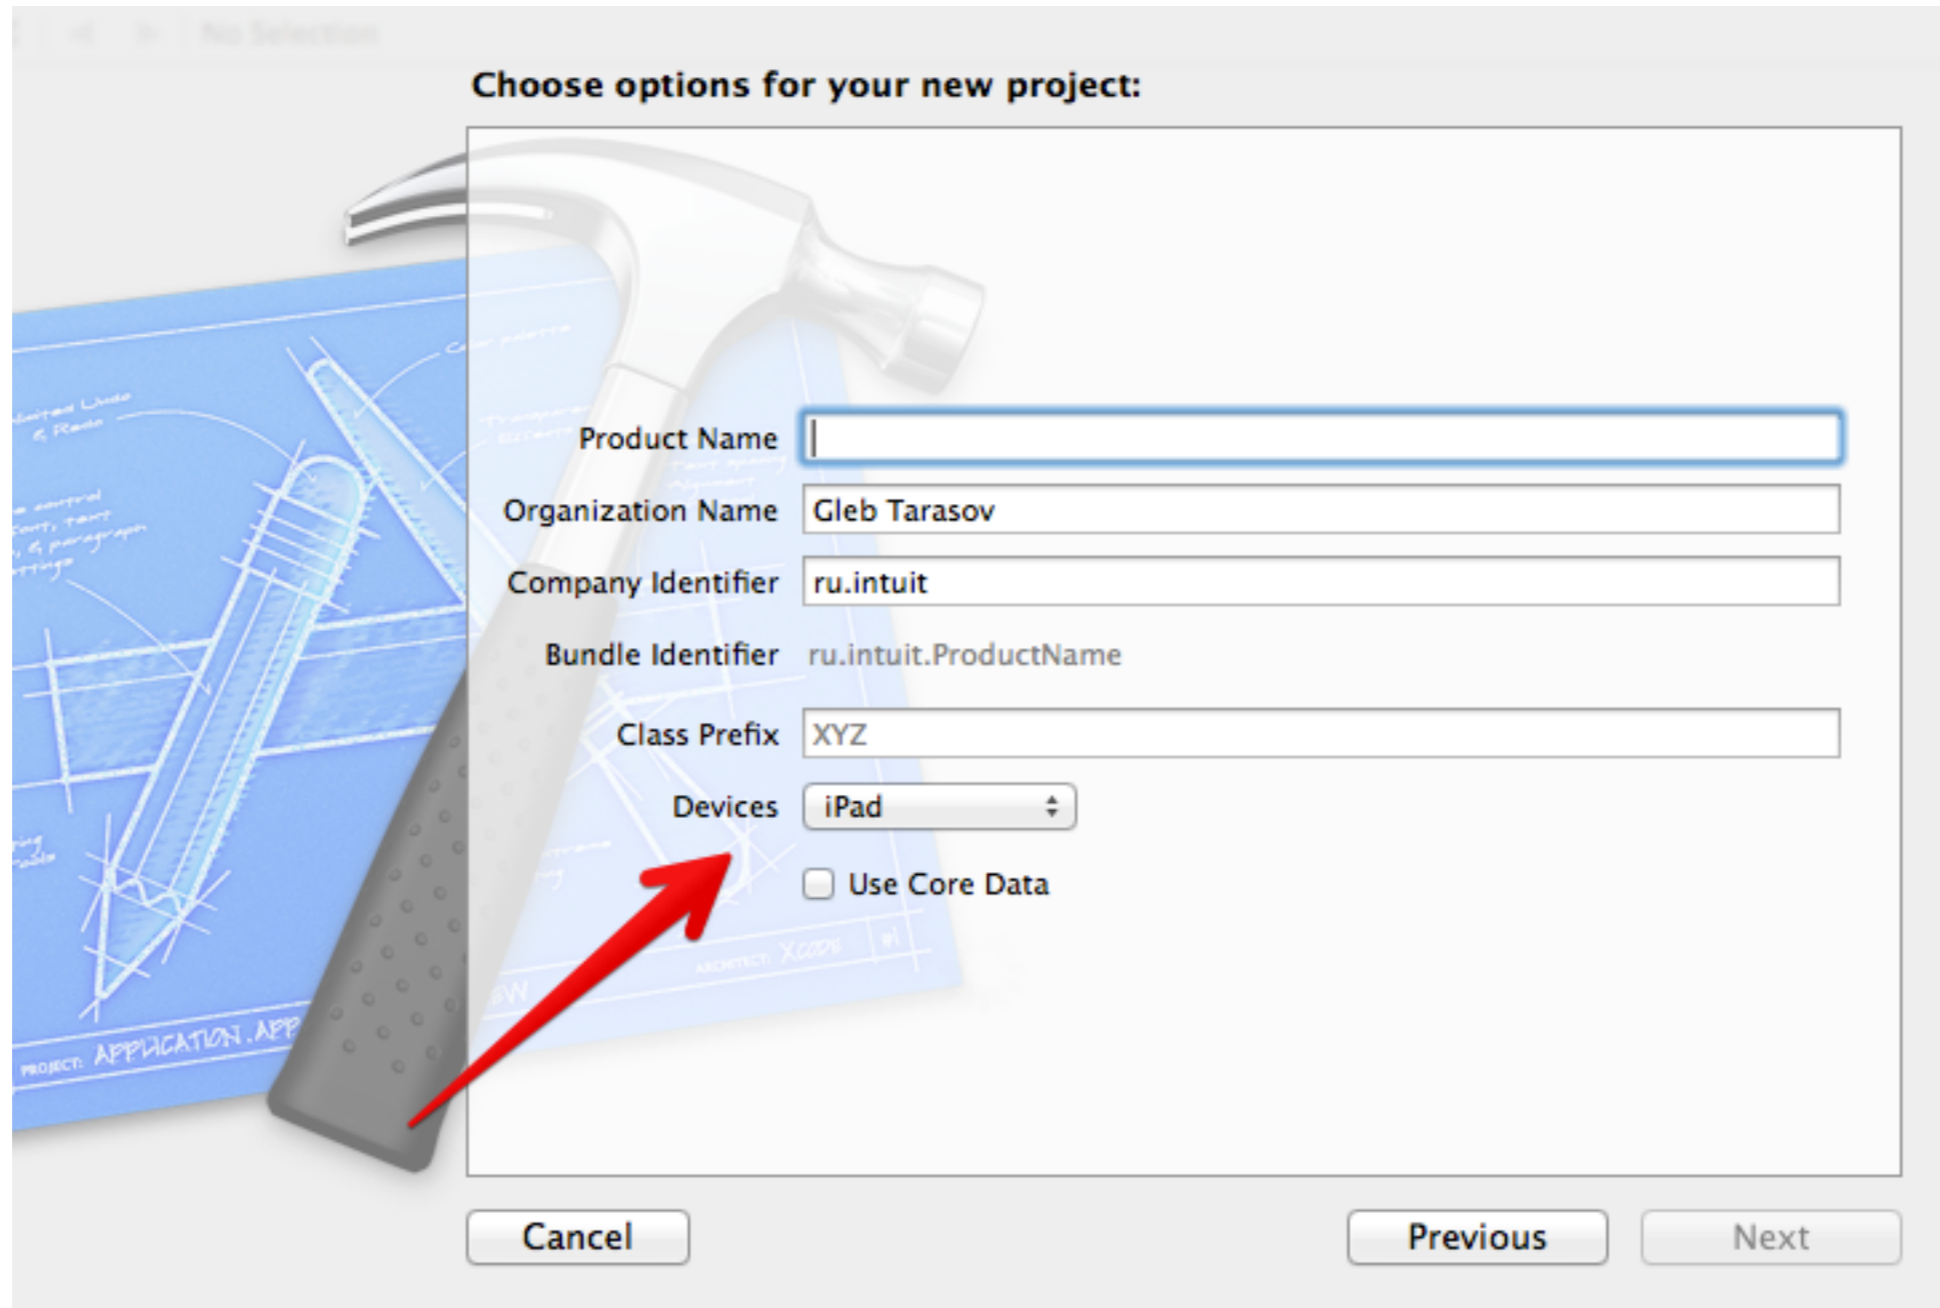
No Selection

Choose options for your new project:

Product Name

Organization Name Gleb Tarasov

Company Identifier ru.intuit

Bundle Identifier ru.intuit.ProductName

Class Prefix XYZ

Devices iPad

Use Core Data

PROJECT: APPLICATION.APP

ARCHITECT: XCODE

Cancel

Previous

Next